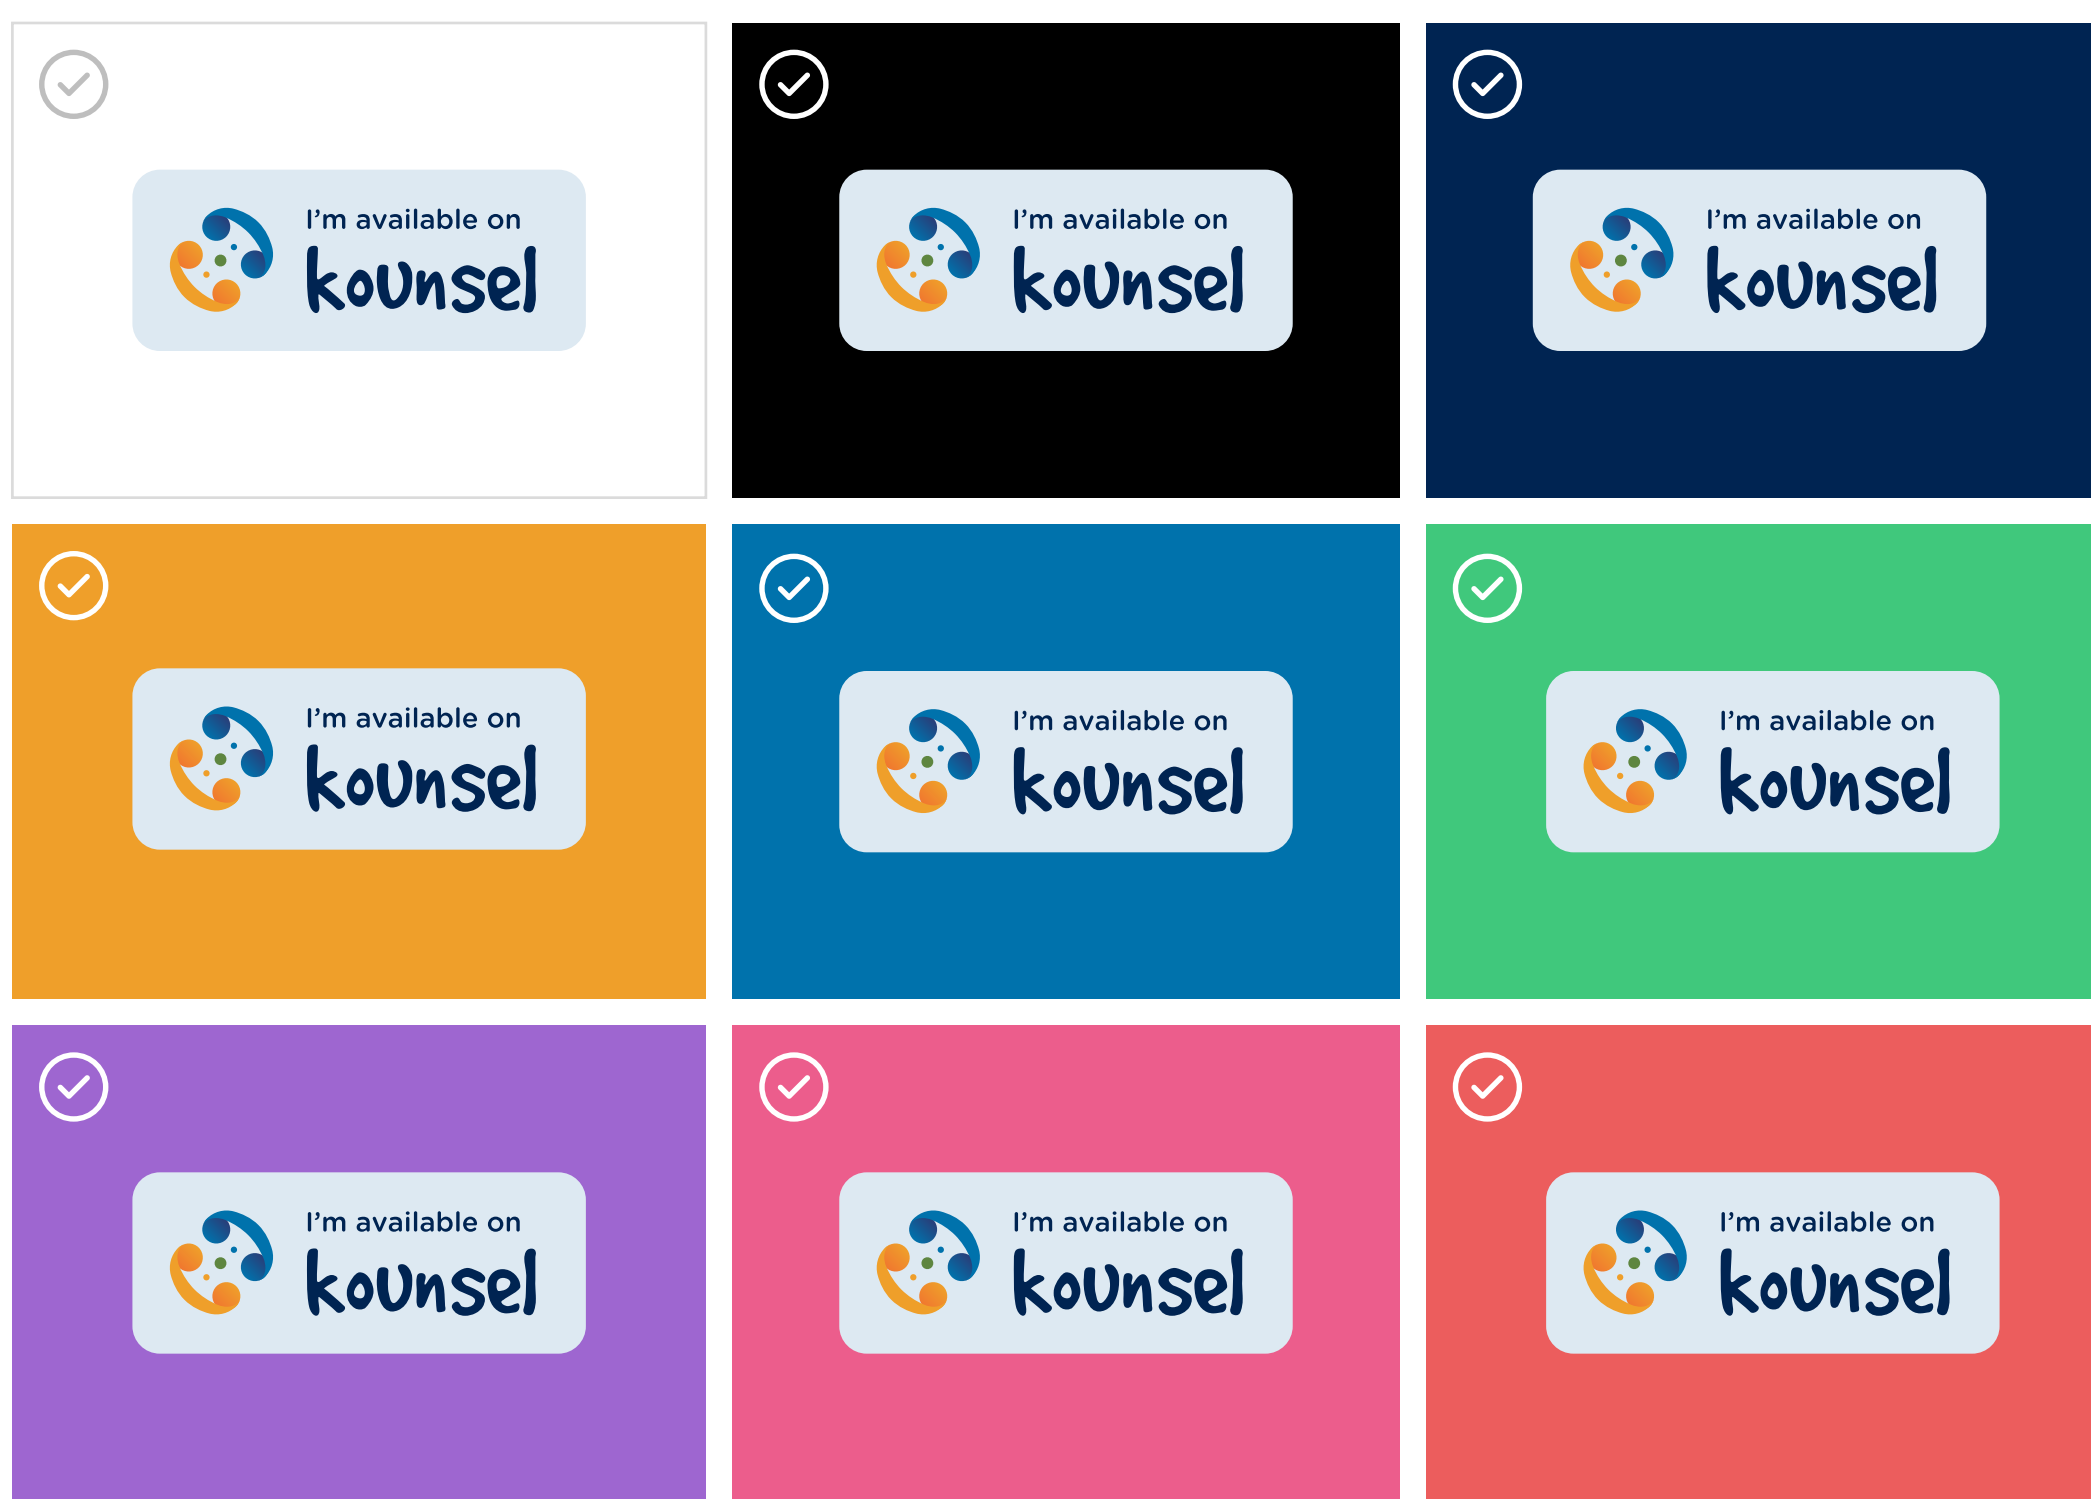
I’m available on
kounsel

I’m available on
kounsel

I’m available on
kounsel

I’m available on
kounsel

I’m available on
kounsel

I’m available on
kounsel

I’m available on
kounsel

I’m available on
kounsel

I’m available on
kounsel